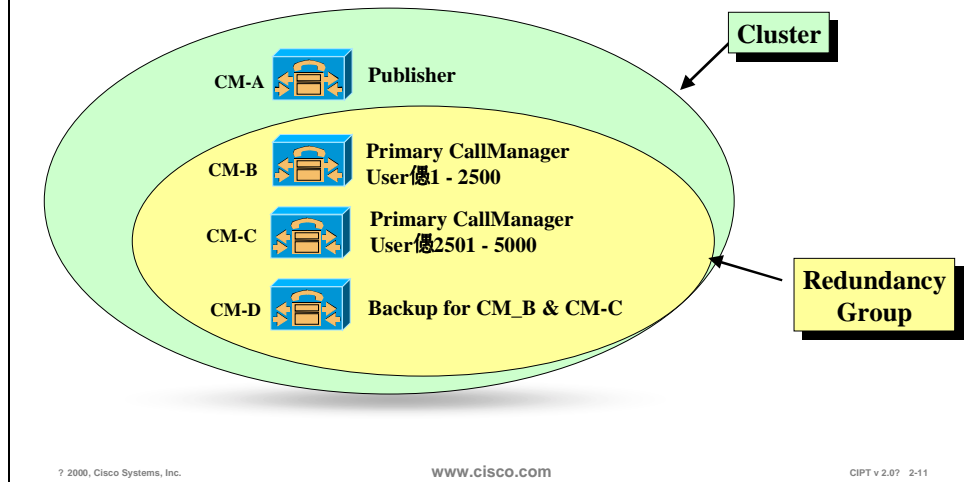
Cluster

CM-A Publisher

CM-B Primary CallManager User傯1 - 2500

CM-C Primary CallManager User傯2501 - 5000

CM-D Backup for CM_B & CM-C

Redundancy Group

? 2000, Cisco Systems, Inc.

www.cisco.com

CIPT v 2.0? 2-11